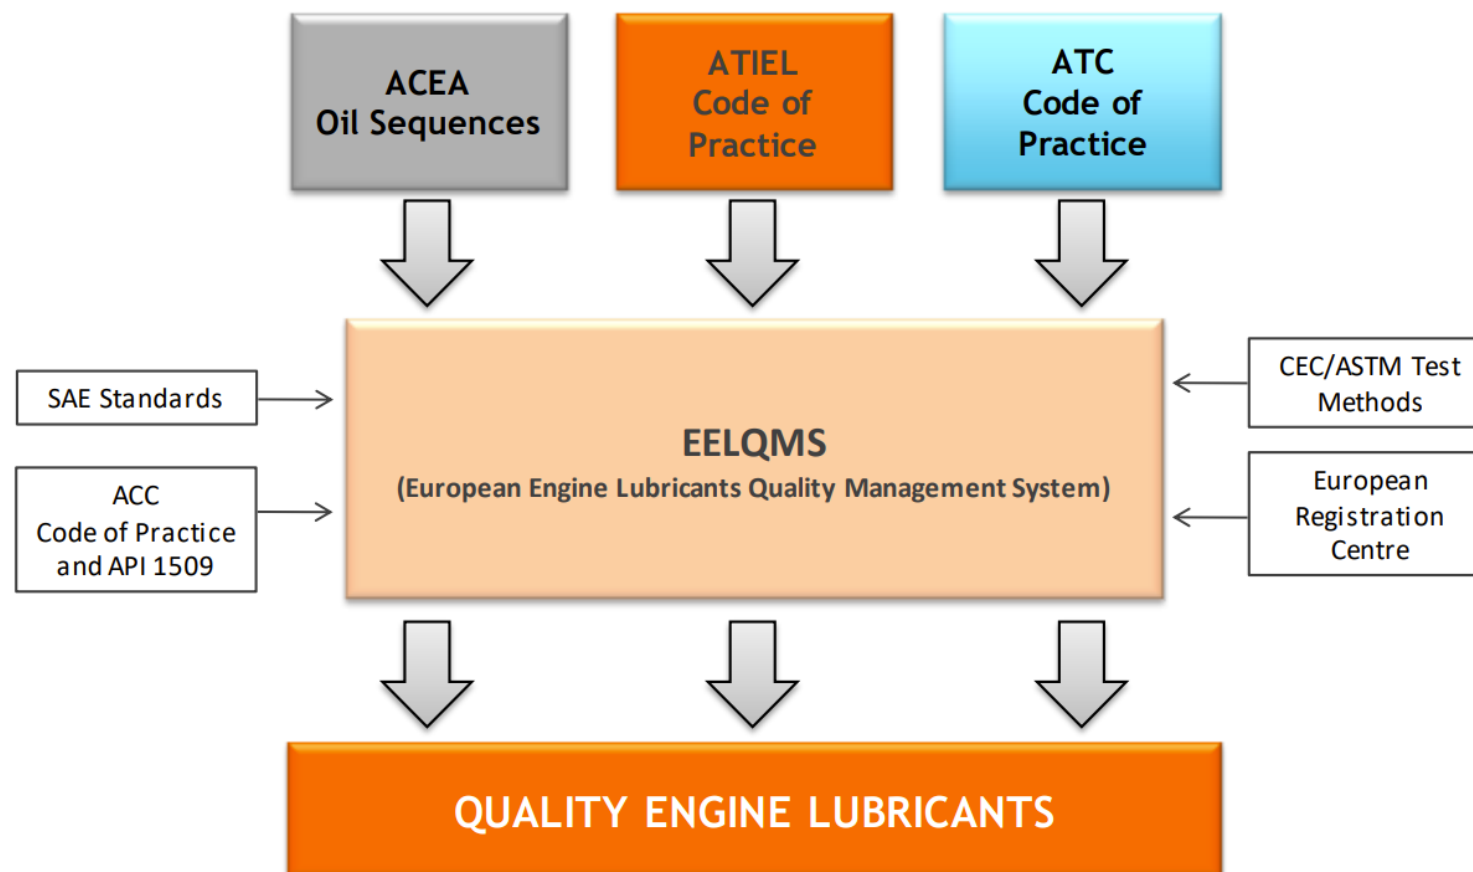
ACEA
Oil Sequences

ATIEL
Code of
Practice

ATC
Code of
Practice

SAE Standards

ACC
Code of Practice
and API 1509

EELQMS
(European Engine Lubricants Quality Management System)

CEC/ASTM Test
Methods

European
Registration
Centre

QUALITY ENGINE LUBRICANTS